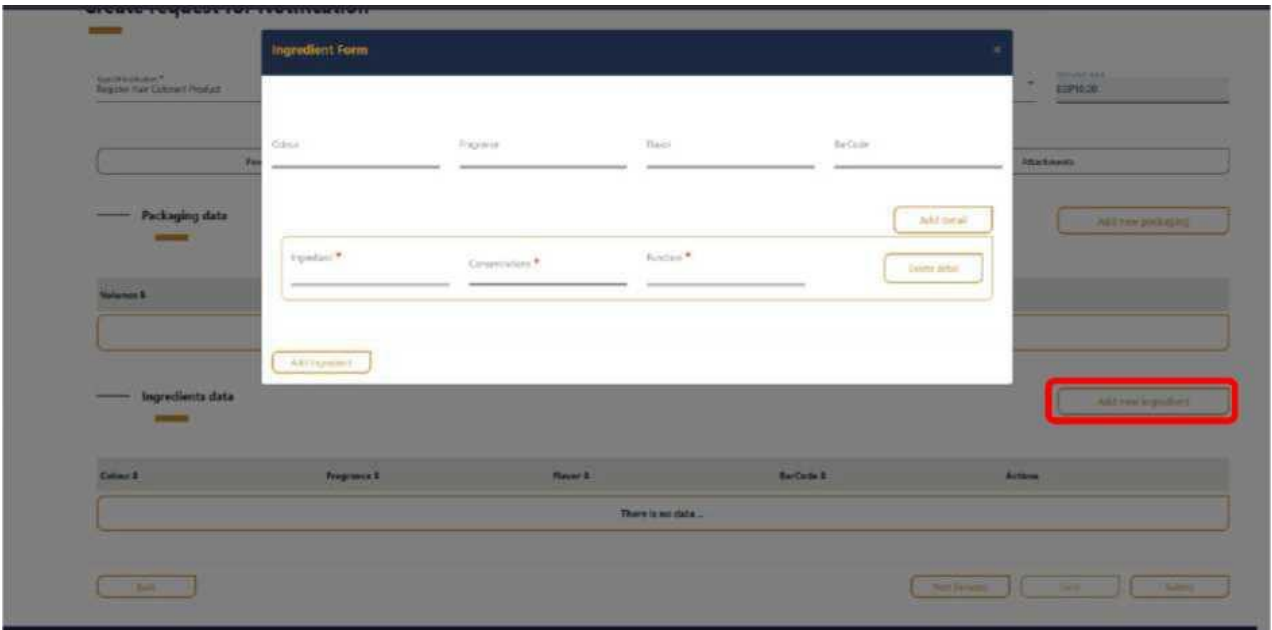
Ingredient Form

×

Colour

Fragrance

Flavor

BarCode

Add detail

Ingredient *

Concentrations *

Function *

Delete detail

Add Ingredient

Register Hair Colorant Product

EGP10.00

Attachments

Packaging data

Add new packaging

Volume $

Ingredients data

Add new ingredient

Colour $

Fragrance $

Flavor $

BarCode $

Actions

There is no data ...

Back

Submit